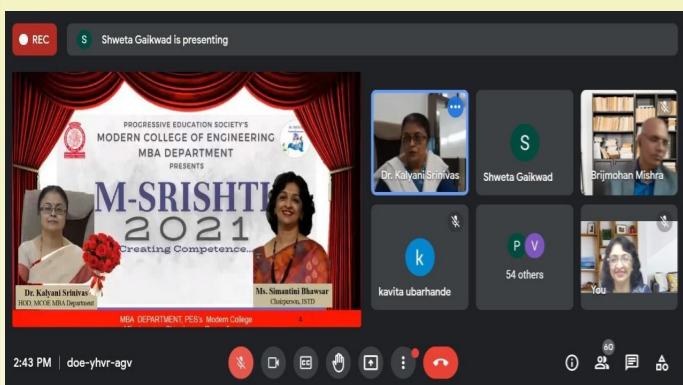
REC

S Shweta Gaikwad is presenting

PROGRESSIVE EDUCATION SOCIETY'S
MODERN COLLEGE OF ENGINEERING
MBA DEPARTMENT
PRESENTS

M-SRISHTI
2021
Creating Competence...

Dr. Kalyani Srinivas
HOD, MCOE MBA Department

Ms. Simantini Bhawsar
Chairperson, ISTD

MBA DEPARTMENT, PES's Modern College

Dr. Kalyani Srinivas

S
Shweta Gaikwad

Brijmohan Mishra

k
kavita ubarhande

P V
54 others

You

2:43 PM | doe-yhvr-agv

60